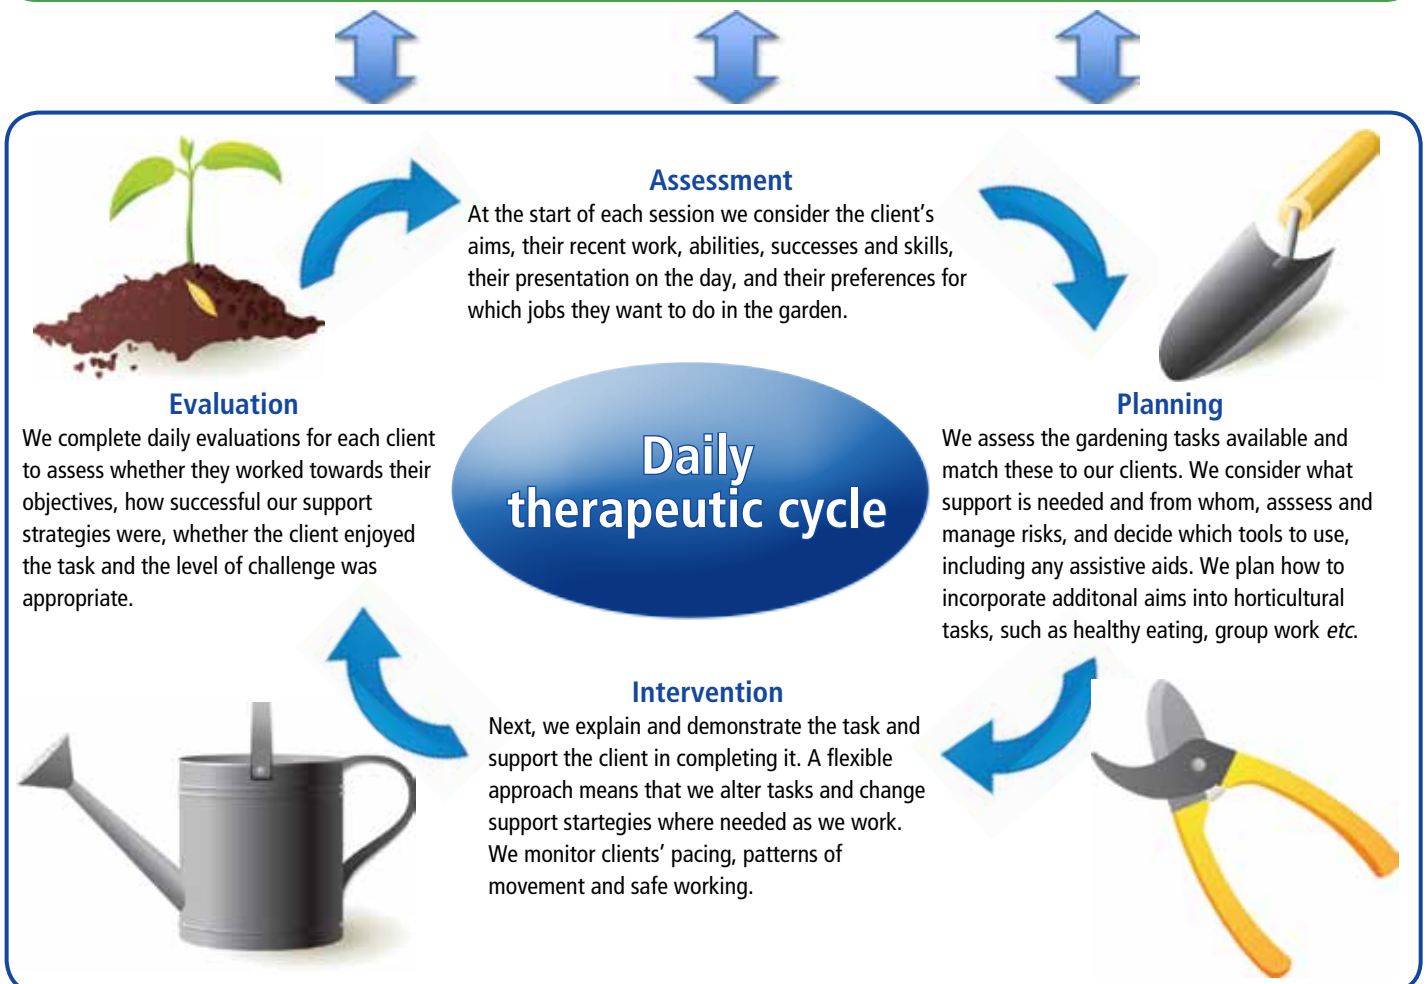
Assessment
At the start of each session we consider the client's aims, their recent work, abilities, successes and skills, their presentation on the day, and their preferences for which jobs they want to do in the garden.

Evaluation
We complete daily evaluations for each client to assess whether they worked towards their objectives, how successful our support strategies were, whether the client enjoyed the task and the level of challenge was appropriate.

Daily therapeutic cycle

Planning
We assess the gardening tasks available and match these to our clients. We consider what support is needed and from whom, asssess and manage risks, and decide which tools to use, including any assistive aids. We plan how to incorporate additonal aims into horticultural tasks, such as healthy eating, group work *etc*.

Intervention
Next, we explain and demonstrate the task and support the client in completing it. A flexible approach means that we alter tasks and change support startegies where needed as we work. We monitor clients' pacing, patterns of movement and safe working.